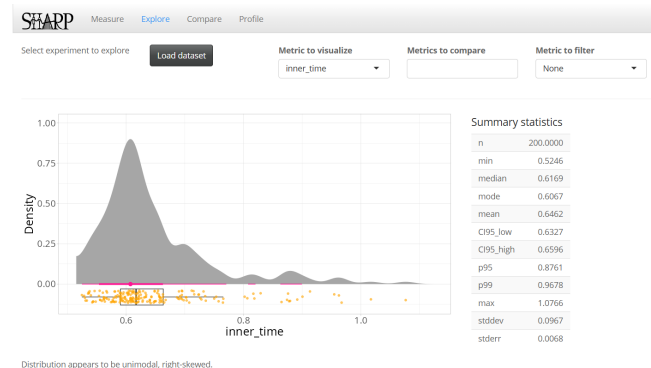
STAPP Measure Explore Compare Profile

Select experiment to explore

Load dataset

Metric to visualize
inner_time

Metrics to compare

Metric to filter
None

| Summary statistics | |
|---|---|
| n | 200.0000 |
| min | 0.5246 |
| median | 0.6169 |
| mode | 0.6067 |
| mean | 0.6462 |
| CI95_low | 0.6327 |
| CI95_high | 0.6596 |
| p95 | 0.8761 |
| p99 | 0.9678 |
| max | 1.0766 |
| stddev | 0.0967 |
| stderr | 0.0068 |

Density
1.00
0.75
0.50
0.25
0.00
0.6
0.8
1.0
inner_time

Distribution appears to be unimodal, right-skewed.